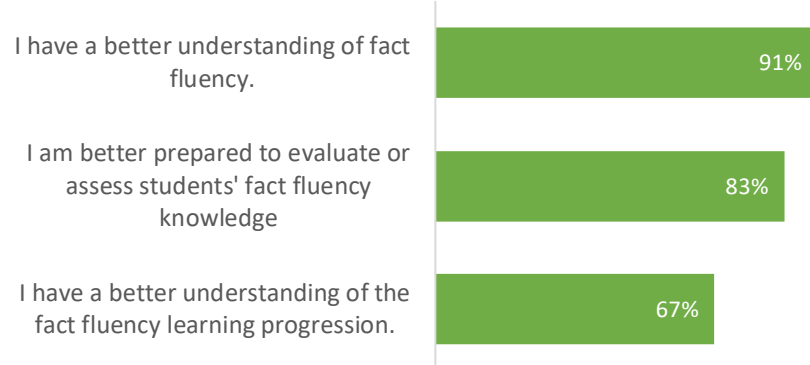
I have a better understanding of fact fluency.

91%

I am better prepared to evaluate or assess students' fact fluency knowledge

83%

I have a better understanding of the fact fluency learning progression.

67%